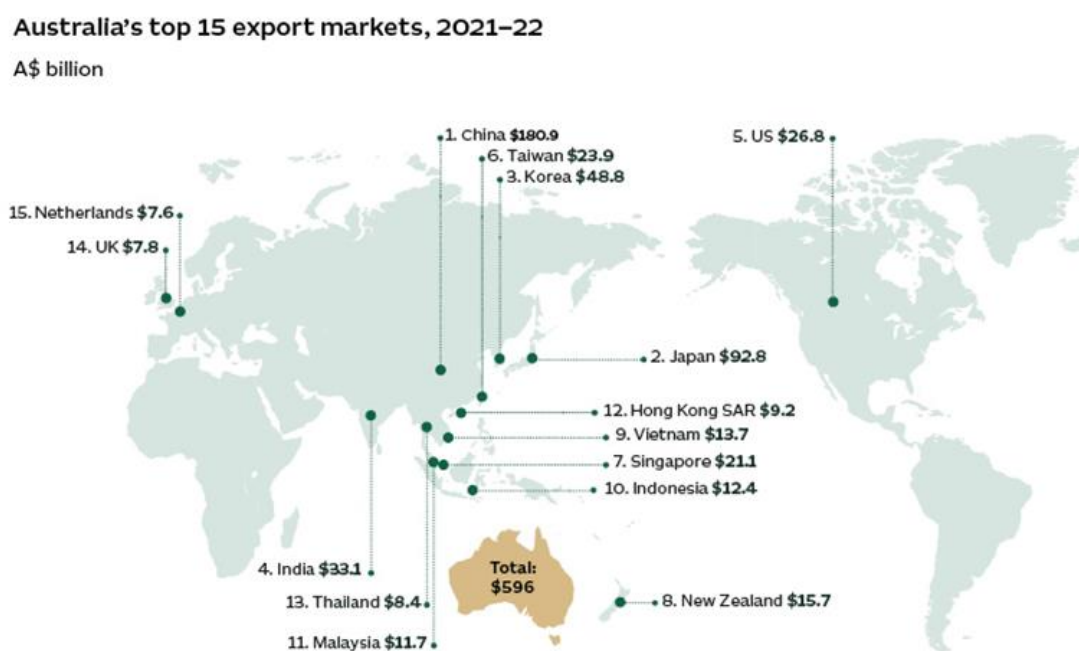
Australia's top 15 export markets, 2021–22

A$ billion

1. China $180.9

6. Taiwan $23.9

3. Korea $48.8

5. US $26.8

15. Netherlands $7.6

14. UK $7.8

2. Japan $92.8

12. Hong Kong SAR $9.2

9. Vietnam $13.7

7. Singapore $21.1

10. Indonesia $12.4

4. India $33.1

Total: $596

13. Thailand $8.4

8. New Zealand $15.7

11. Malaysia $11.7